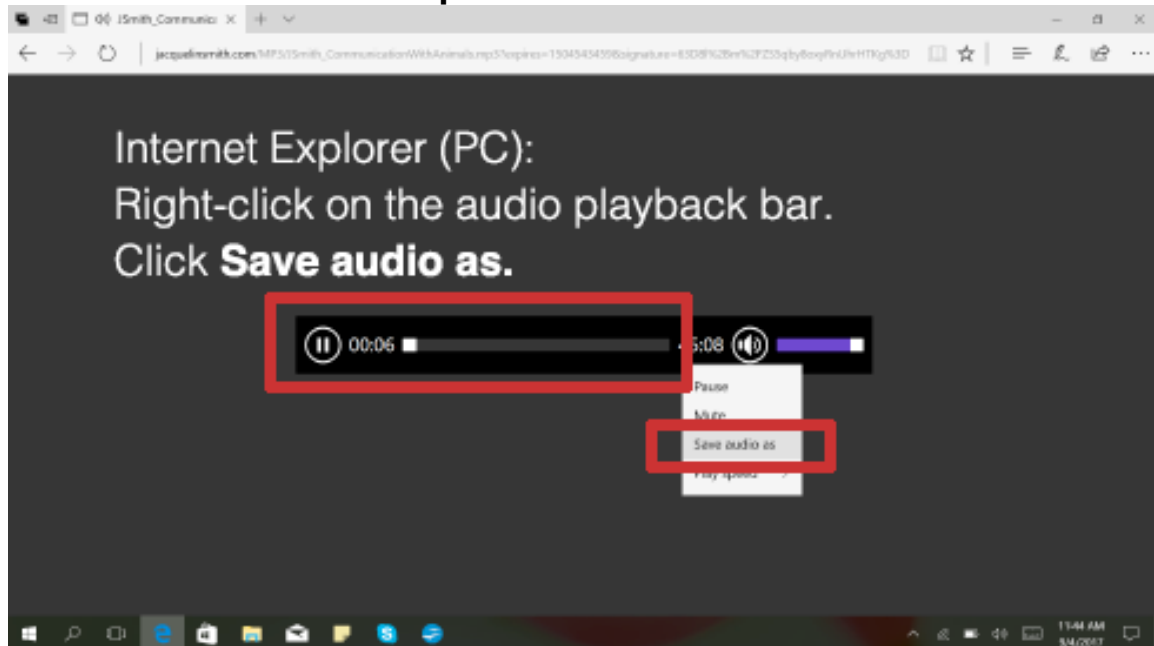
JSmith_Communic ×

jacquelinsmith.com/MP3/JSmith_CommunicationWithAnimals.mp3?expires=1504543455&signature=E3DB%2Bm%2FZS5qby8oxpRnUfeHTKg%3D

Internet Explorer (PC):
Right-click on the audio playback bar.
Click **Save audio as.**

00:06

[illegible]5:08

Pause

Mute

Save audio as

Play speed

11:44 AM
9/4/2017